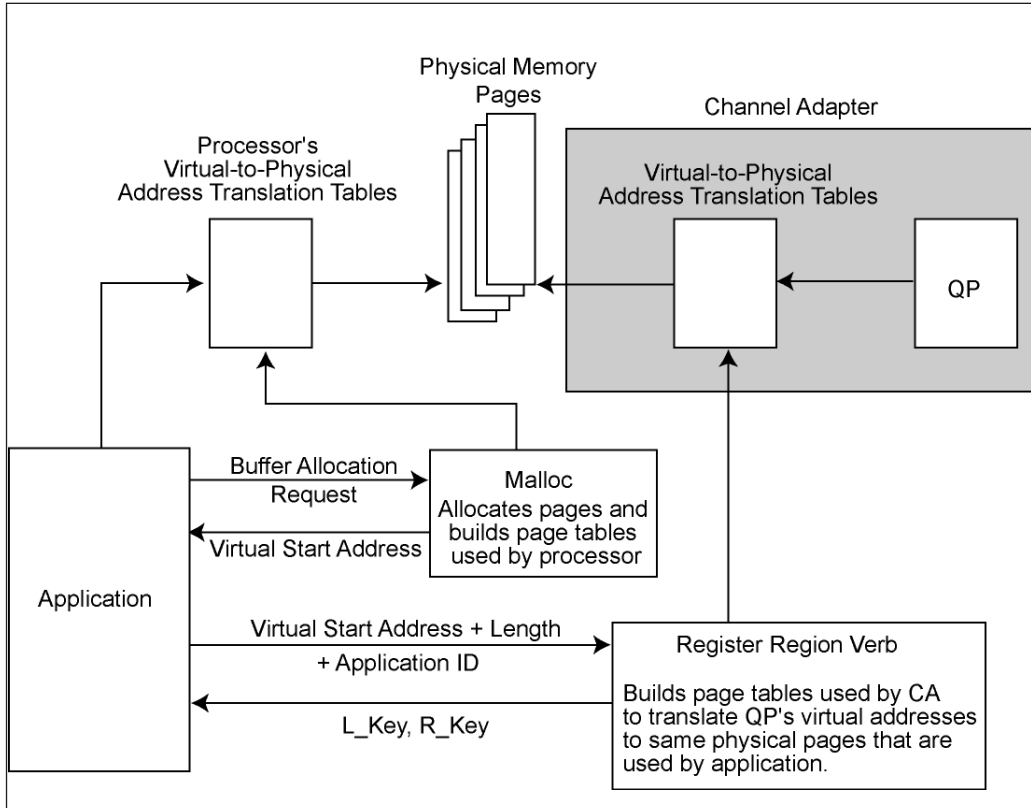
Physical Memory Pages

Channel Adapter

Processor's Virtual-to-Physical Address Translation Tables

Virtual-to-Physical Address Translation Tables

QP

Buffer Allocation Request

Malloc
Allocates pages and builds page tables used by processor

Virtual Start Address

Application

Virtual Start Address + Length + Application ID

Register Region Verb

Builds page tables used by CA to translate QP's virtual addresses to same physical pages that are used by application.

L_Key, R_Key